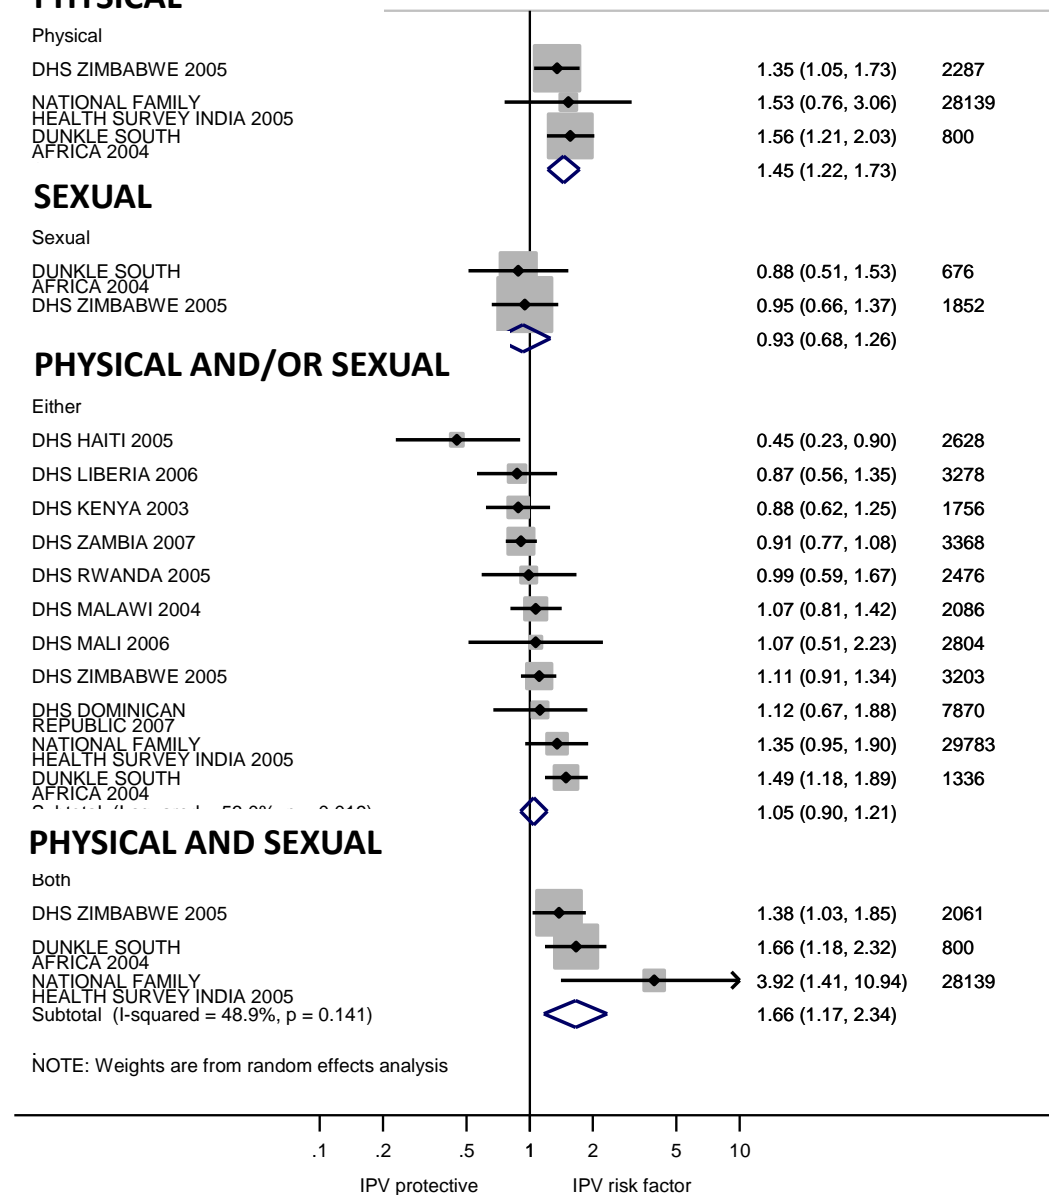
PHYSICAL

Physical

DHS ZIMBABWE 2005 1.35 (1.05, 1.73) 2287

NATIONAL FAMILY HEALTH SURVEY INDIA 2005 1.53 (0.76, 3.06) 28139

DUNKLE SOUTH AFRICA 2004 1.56 (1.21, 2.03) 800

1.45 (1.22, 1.73)

SEXUAL

Sexual

DUNKLE SOUTH AFRICA 2004 0.88 (0.51, 1.53) 676

DHS ZIMBABWE 2005 0.95 (0.66, 1.37) 1852

0.93 (0.68, 1.26)

PHYSICAL AND/OR SEXUAL

Either

DHS HAITI 2005 0.45 (0.23, 0.90) 2628

DHS LIBERIA 2006 0.87 (0.56, 1.35) 3278

DHS KENYA 2003 0.88 (0.62, 1.25) 1756

DHS ZAMBIA 2007 0.91 (0.77, 1.08) 3368

DHS RWANDA 2005 0.99 (0.59, 1.67) 2476

DHS MALAWI 2004 1.07 (0.81, 1.42) 2086

DHS MALI 2006 1.07 (0.51, 2.23) 2804

DHS ZIMBABWE 2005 1.11 (0.91, 1.34) 3203

DHS DOMINICAN REPUBLIC 2007 1.12 (0.67, 1.88) 7870

NATIONAL FAMILY HEALTH SURVEY INDIA 2005 1.35 (0.95, 1.90) 29783

DUNKLE SOUTH AFRICA 2004 1.49 (1.18, 1.89) 1336

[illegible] 1.05 (0.90, 1.21)

PHYSICAL AND SEXUAL

Both

DHS ZIMBABWE 2005 1.38 (1.03, 1.85) 2061

DUNKLE SOUTH AFRICA 2004 1.66 (1.18, 2.32) 800

NATIONAL FAMILY HEALTH SURVEY INDIA 2005 3.92 (1.41, 10.94) 28139

Subtotal (I-squared = 48.9%, p = 0.141) 1.66 (1.17, 2.34)

NOTE: Weights are from random effects analysis

.1 .2 .5 1 2 5 10

IPV protective IPV risk factor